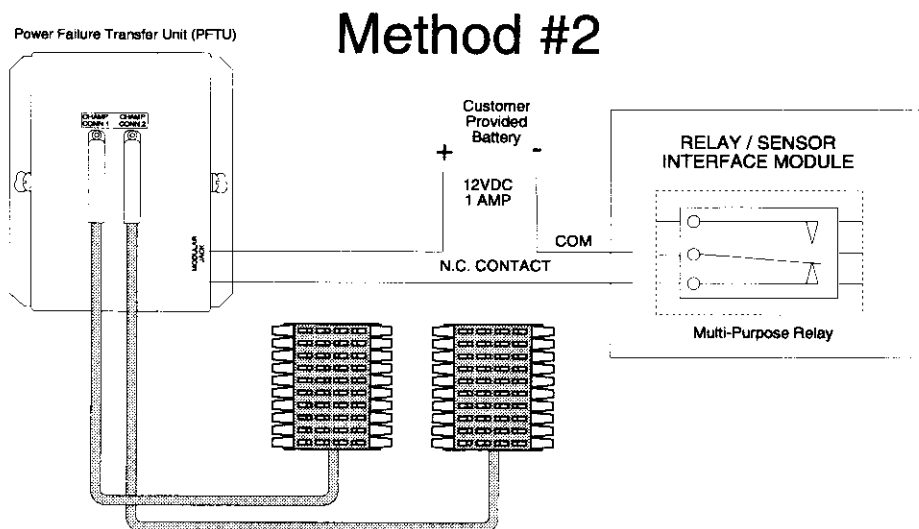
Power Failure Transfer Unit (PFTU)

Method #2

CHAMP CONN 1

CHAMP CONN 2

MODULAR JACK

Customer Provided Battery

+

-

12VDC 1 AMP

COM

N.C. CONTACT

RELAY / SENSOR INTERFACE MODULE

Multi-Purpose Relay